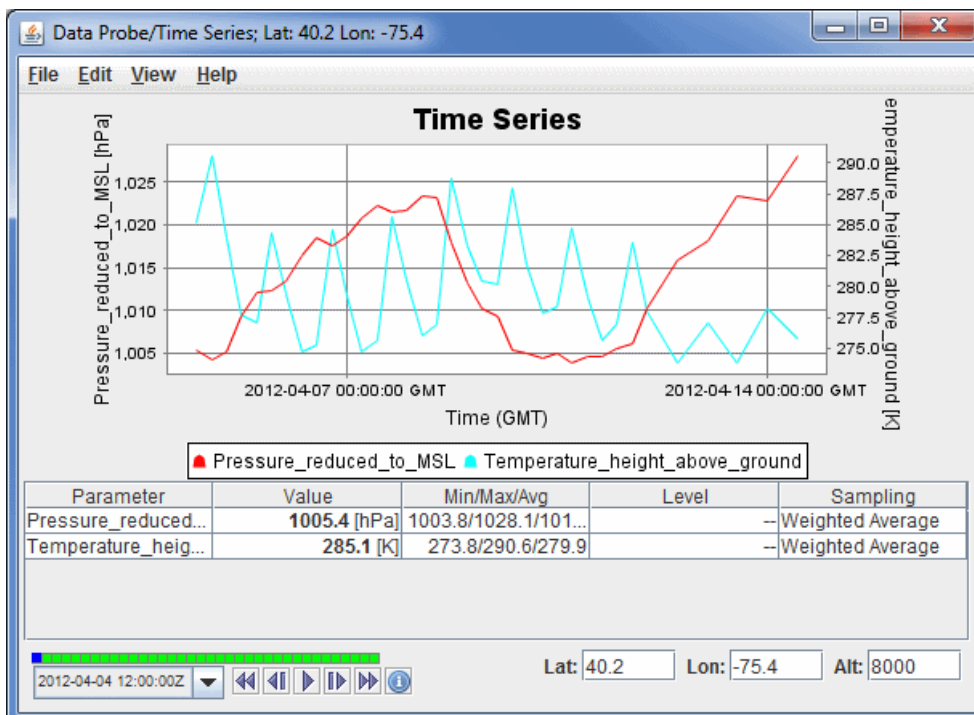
Data Probe/Time Series; Lat: 40.2 Lon: -75.4

File Edit View Help

Time Series

Pressure_reduced_to_MSL [hPa]

1,025
1,020
1,015
1,010
1,005

emperature_height_above_ground [K]

290.0
287.5
285.0
282.5
280.0
277.5
275.0

2012-04-07 00:00:00 GMT
2012-04-14 00:00:00 GMT

Time (GMT)

Pressure_reduced_to_MSL Temperature_height_above_ground

| Parameter | Value | Min/Max/Avg | Level | Sampling |
|---|---|---|---|---|
| Pressure_reduced... | **1005.4** [hPa] | 1003.8/1028.1/101... | -- | Weighted Average |
| Temperature_heig... | **285.1** [K] | 273.8/290.6/279.9 | -- | Weighted Average |

2012-04-04 12:00:00Z

Lat: 40.2 Lon: -75.4 Alt: 8000